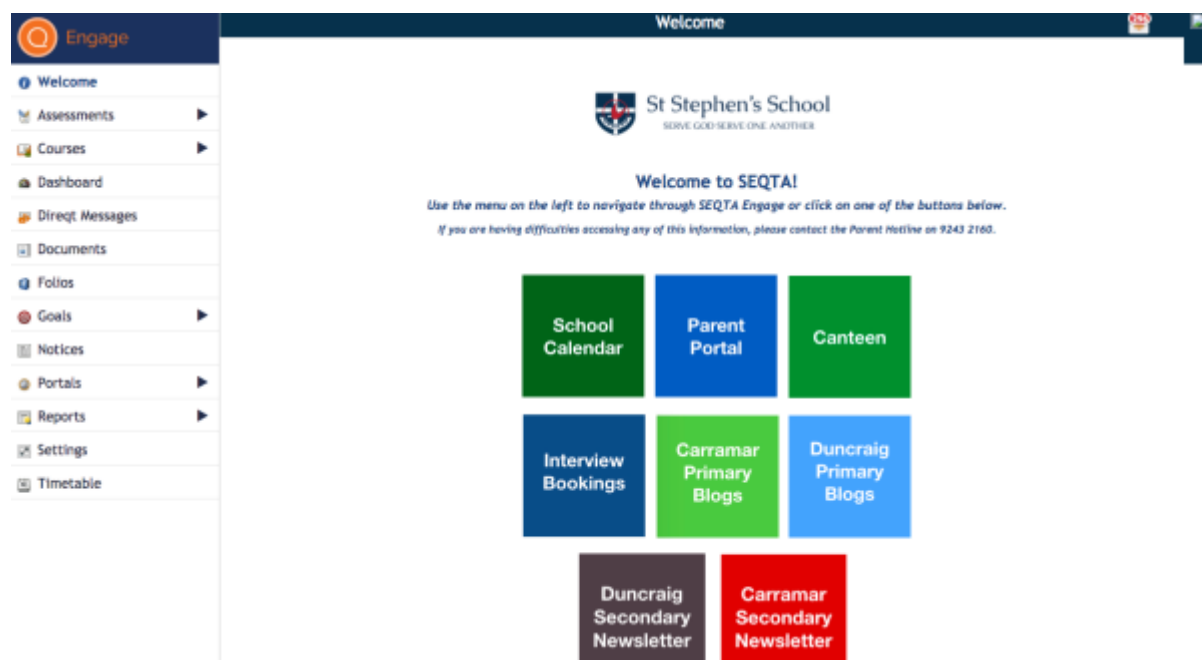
Engage

Welcome
Assessments
Courses
Dashboard
Direqt Messages
Documents
Folios
Goals
Notices
Portals
Reports
Settings
Timetable

Welcome

St Stephen's School
SERVE GOD SERVE ONE ANOTHER

Welcome to SEQTA!
Use the menu on the left to navigate through SEQTA Engage or click on one of the buttons below.
If you are having difficulties accessing any of this information, please contact the Parent Hotline on 9243 2160.

School Calendar
Parent Portal
Canteen
Interview Bookings
Carramar Primary Blogs
Duncraig Primary Blogs
Duncraig Secondary Newsletter
Carramar Secondary Newsletter